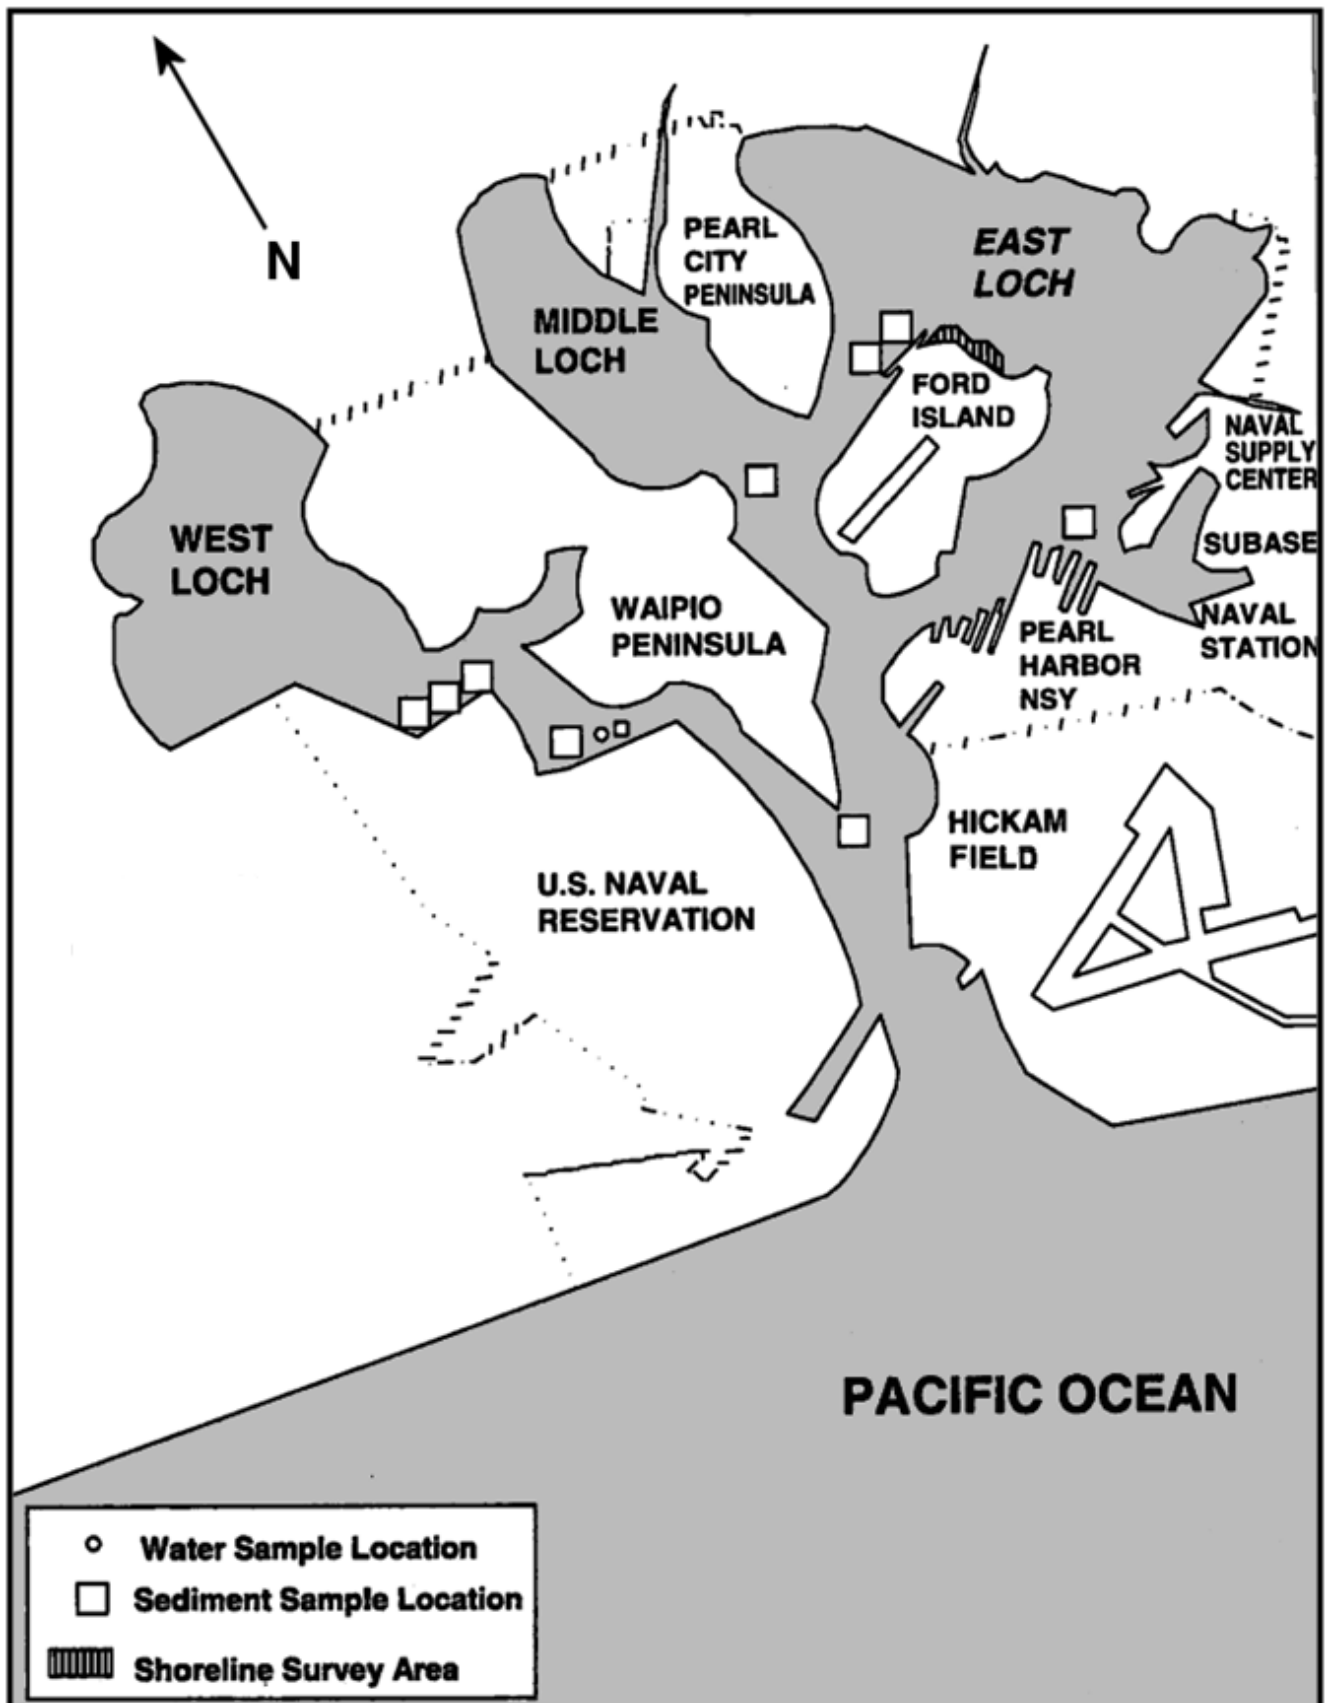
N

PEARL CITY PENINSULA

EAST LOCH

MIDDLE LOCH

FORD ISLAND

NAVAL SUPPLY CENTER

WEST LOCH

SUBASE

WAIPIO PENINSULA

PEARL HARBOR NSY

NAVAL STATION

HICKAM FIELD

U.S. NAVAL RESERVATION

PACIFIC OCEAN

Water Sample Location
Sediment Sample Location
Shoreline Survey Area